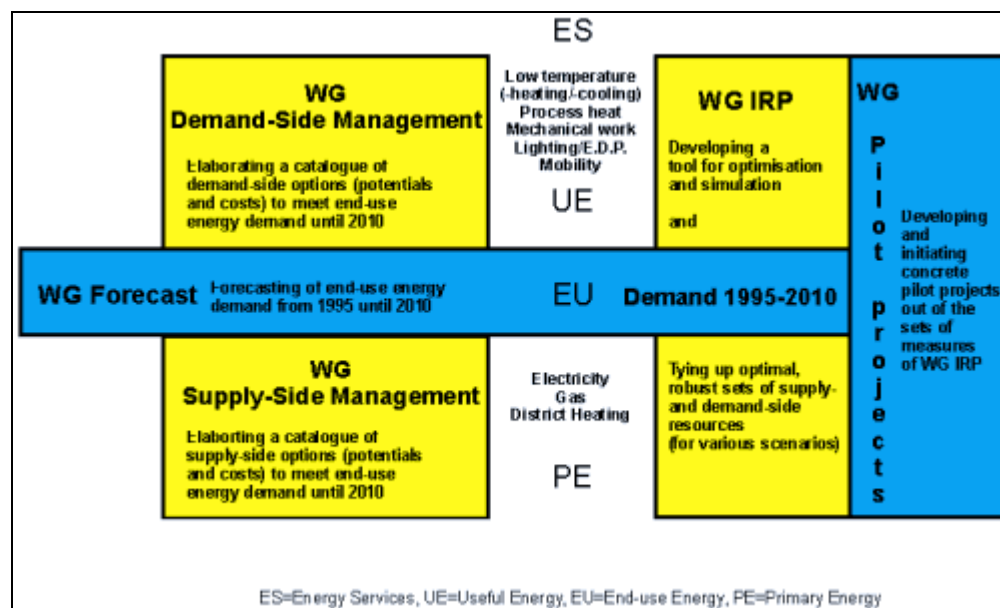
ES

WG
Demand-Side Management

Elaborating a catalogue of demand-side options (potentials and costs) to meet end-use energy demand until 2010

Low temperature (-heating/-cooling)
Process heat
Mechanical work
Lighting/E.D.P.
Mobility

UE

WG IRP

Developing a tool for optimisation and simulation

and

WG

Pilot projects

Developing and initiating concrete pilot projects out of the sets of measures of WG IRP

WG Forecast

Forecasting of end-use energy demand from 1995 until 2010

EU

Demand 1995-2010

WG
Supply-Side Management

Elaborting a catalogue of supply-side options (potentials and costs) to meet end-use energy demand until 2010

Electricity
Gas
District Heating

PE

Tying up optimal, robust sets of supply- and demand-side resources (for various scenarios)

ES=Energy Services, UE=Useful Energy, EU=End-use Energy, PE=Primary Energy